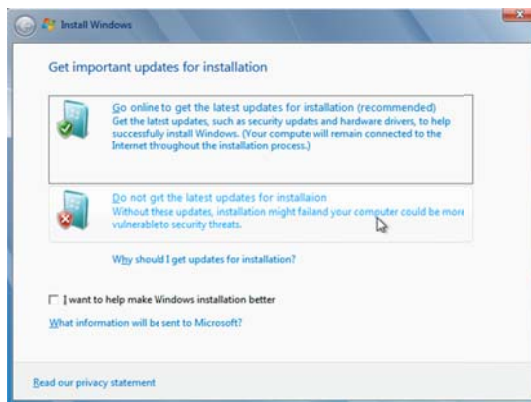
Install Windows

Get important updates for installation

Go online to get the latest updates for installation (recommended)
Get the latest updates, such as security updates and hardware drivers, to help successfuly install Windows. (Your compute will remain connected to the Internet throughout the installation process.)

Do not grt the latest updates for installaion
Without these updates, installation might failand your computer could be more vulnerableto security threats.

Why should I get updates for installation?

I want to help make Windows installation better

What information will be sent to Microsoft?

Read our privacy statement